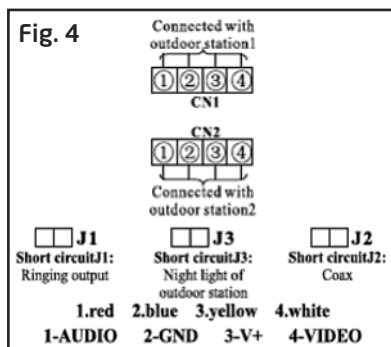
Fig. 4

Connected with outdoor station1

①②③④
CN1

CN2
①②③④

Connected with outdoor station2

J1
Short circuitJ1: Ringing output

J3
Short circuitJ3: Night light of outdoor station

J2
Short circuitJ2: Coax

1.red 2.blue 3.yellow 4.white

1-AUDIO 2-GND 3-V+ 4-VIDEO